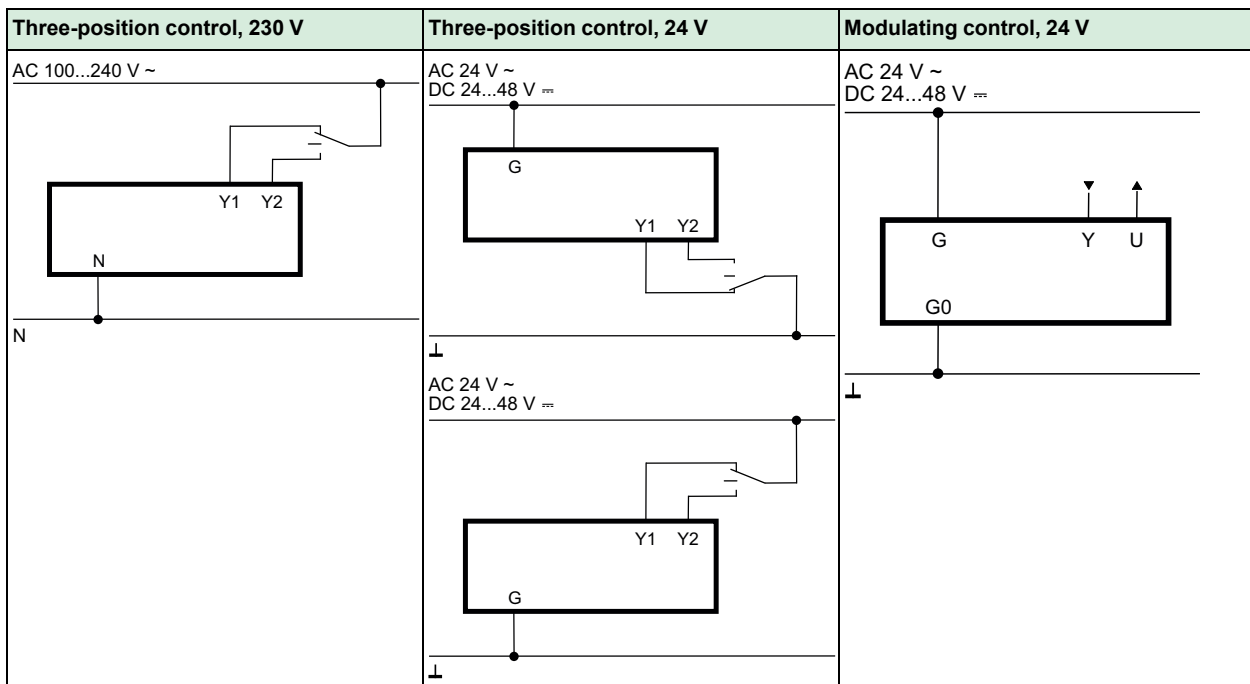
| Three-position control, 230 V | Three-position control, 24 V | Modulating control, 24 V |
|---|---|---|
| AC 100...240 V ~ Y1 Y2 N N | AC 24 V ~ DC 24...48 V ⎓ G Y1 Y2 ⊥ AC 24 V ~ DC 24...48 V ⎓ Y1 Y2 G ⊥ | AC 24 V ~ DC 24...48 V ⎓ G Y U G0 ⊥ |